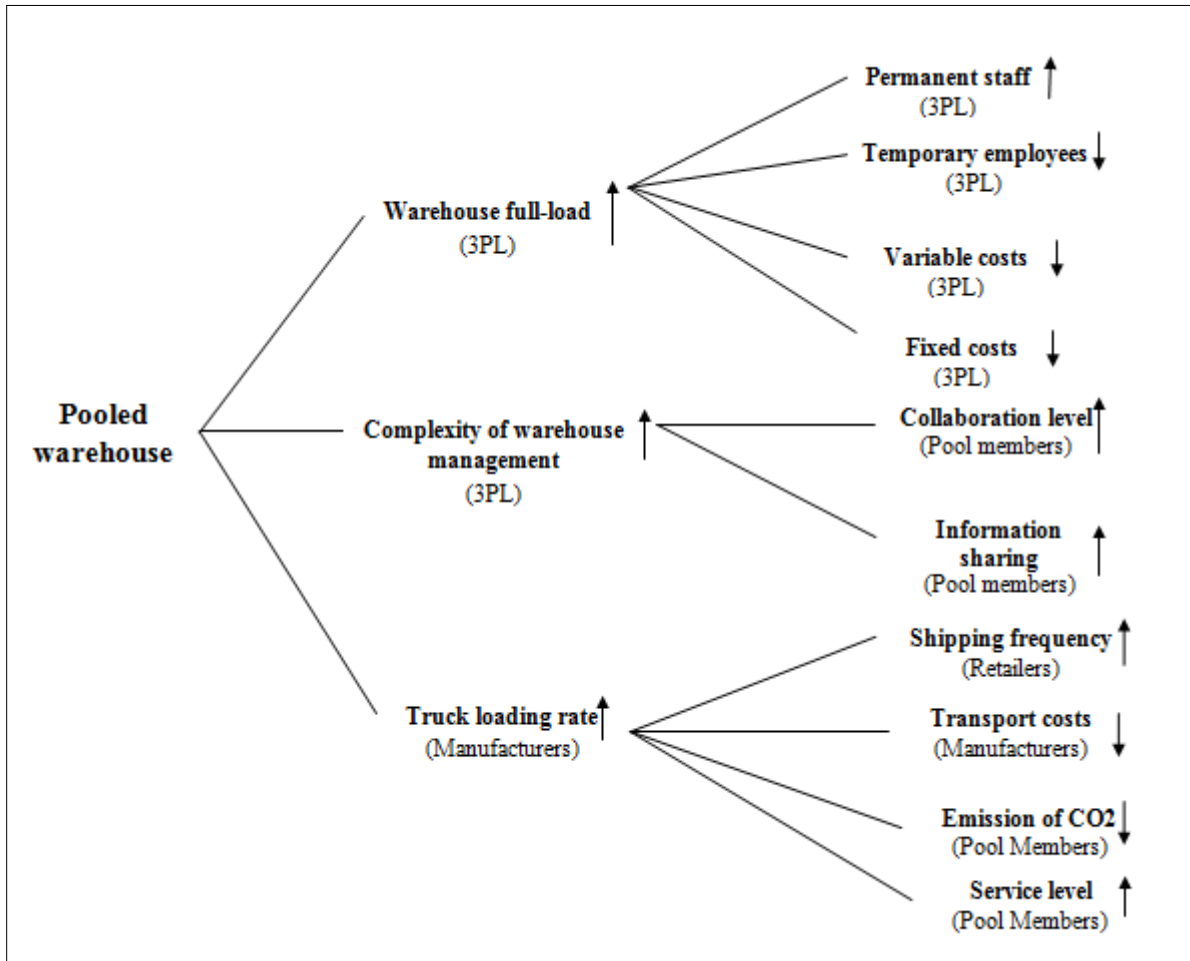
Pooled warehouse

Warehouse full-load ↑
(3PL)

Permanent staff ↑
(3PL)

Temporary employees ↓
(3PL)

Variable costs ↓
(3PL)

Fixed costs ↓
(3PL)

Complexity of warehouse management ↑
(3PL)

Collaboration level ↑
(Pool members)

Information sharing ↑
(Pool members)

Truck loading rate ↑
(Manufacturers)

Shipping frequency ↑
(Retailers)

Transport costs ↓
(Manufacturers)

Emission of CO2 ↓
(Pool Members)

Service level ↑
(Pool Members)